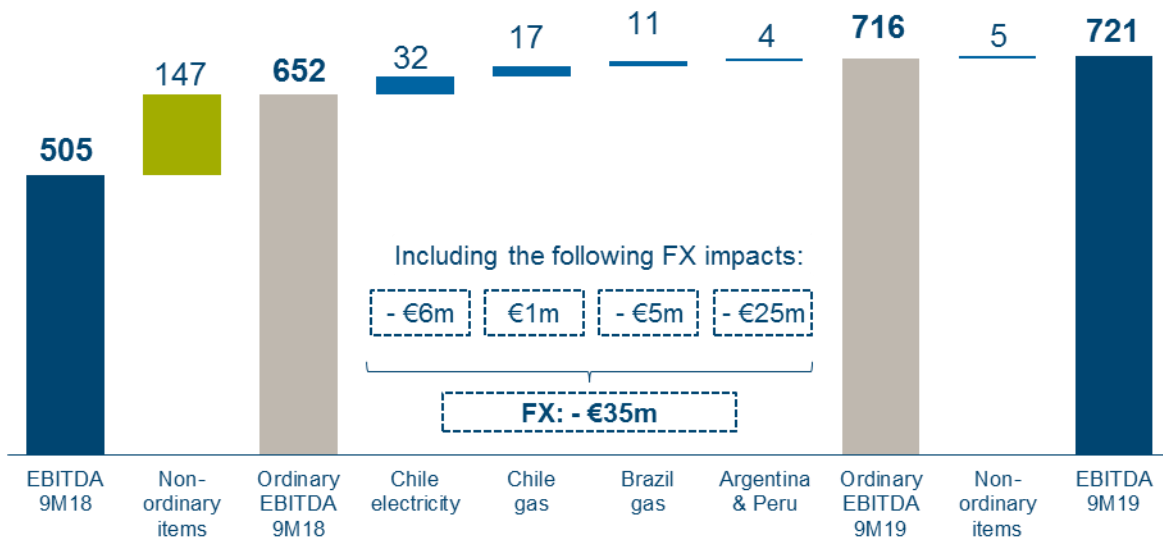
505

147

652

32

17

11

4

716

5

721

Including the following FX impacts:

- €6m

€1m

- €5m

- €25m

FX: - €35m

EBITDA 9M18

Non-ordinary items

Ordinary EBITDA 9M18

Chile electricity

Chile gas

Brazil gas

Argentina & Peru

Ordinary EBITDA 9M19

Non-ordinary items

EBITDA 9M19